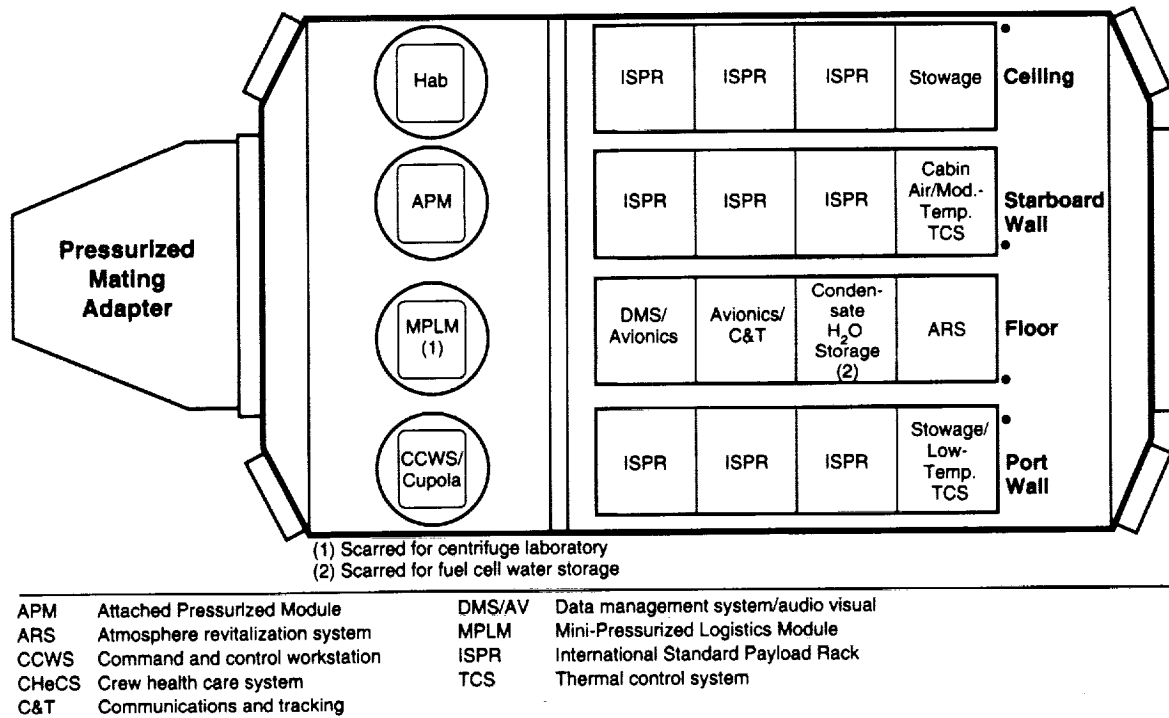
Pressurized Mating Adapter

Hab

APM

MPLM (1)

CCWS/ Cupola

| | | | | |
|---|---|---|---|---|
| ISPR | ISPR | ISPR | Stowage | Ceiling |
| ISPR | ISPR | ISPR | Cabin Air/Mod.-Temp. TCS | Starboard Wall |
| DMS/ Avionics | Avionics/ C&T | Condensate $H_2O$ Storage (2) | ARS | Floor |
| ISPR | ISPR | ISPR | Stowage/ Low-Temp. TCS | Port Wall |

(1) Scarred for centrifuge laboratory
(2) Scarred for fuel cell water storage

APM Attached Pressurized Module
ARS Atmosphere revitalization system
CCWS Command and control workstation
CHeCS Crew health care system
C&T Communications and tracking

DMS/AV Data management system/audio visual
MPLM Mini-Pressurized Logistics Module
ISPR International Standard Payload Rack
TCS Thermal control system